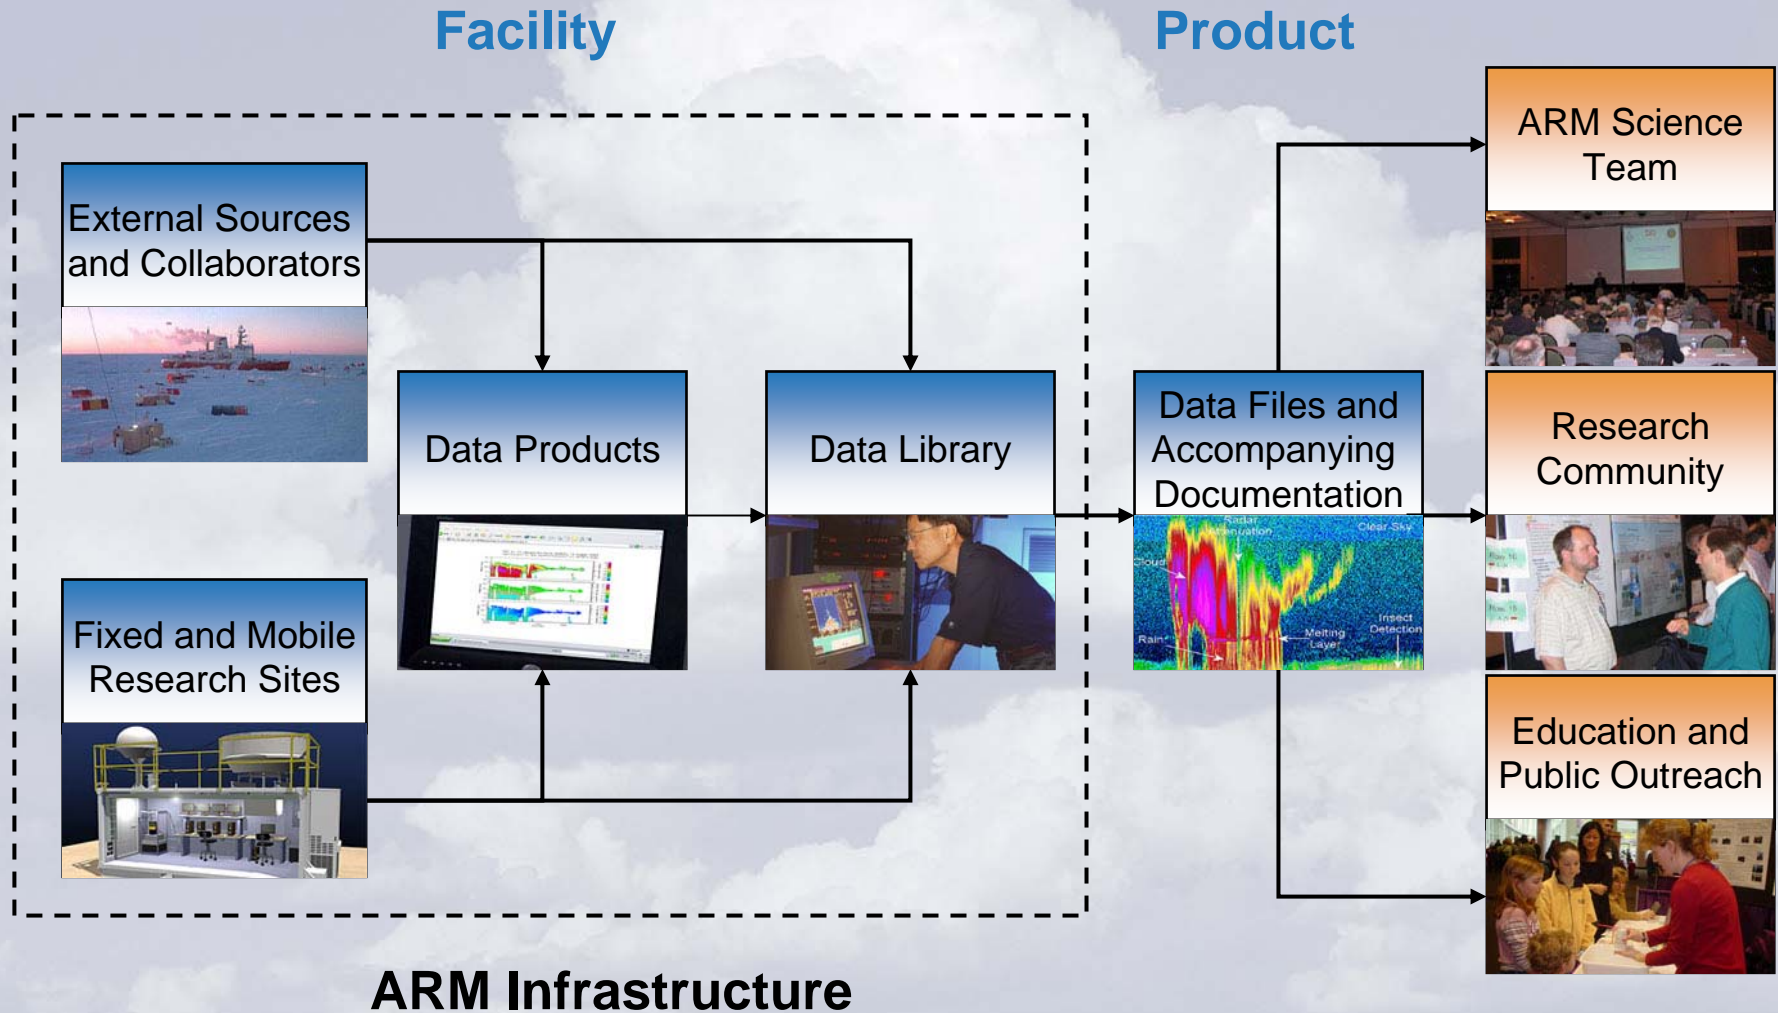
Facility

Product

External Sources and Collaborators

Data Products

Data Library

Fixed and Mobile Research Sites

Data Files and Accompanying Documentation

Radar Attenuation

Clear Sky

Cloud

Rain

Melting Layer

Insect Detection

ARM Science Team

Research Community

Education and Public Outreach

ARM Infrastructure